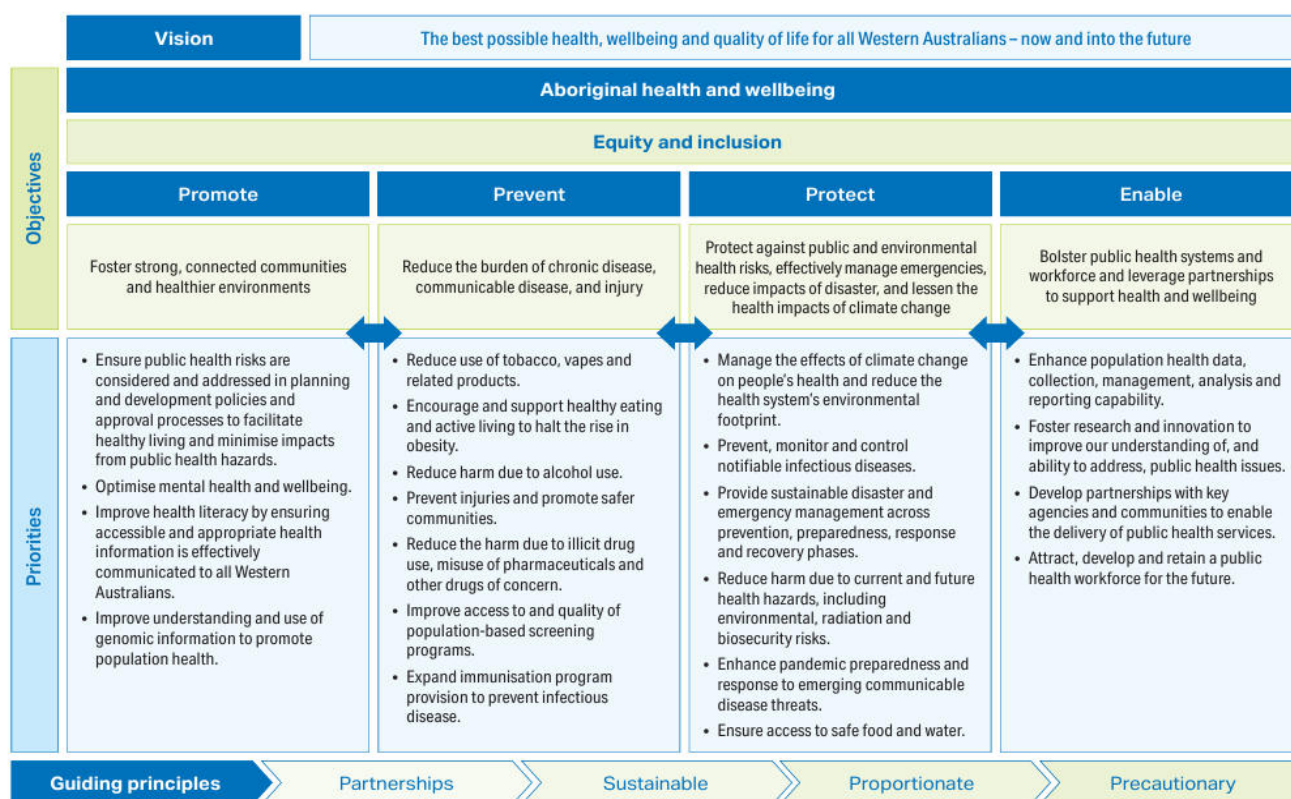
Vision

The best possible health, wellbeing and quality of life for all Western Australians – now and into the future

Objectives

Aboriginal health and wellbeing

Equity and inclusion

Promote

Prevent

Protect

Enable

Foster strong, connected communities and healthier environments

Reduce the burden of chronic disease, communicable disease, and injury

Protect against public and environmental health risks, effectively manage emergencies, reduce impacts of disaster, and lessen the health impacts of climate change

Bolster public health systems and workforce and leverage partnerships to support health and wellbeing

Priorities

- Ensure public health risks are considered and addressed in planning and development policies and approval processes to facilitate healthy living and minimise impacts from public health hazards.
- Optimise mental health and wellbeing.
- Improve health literacy by ensuring accessible and appropriate health information is effectively communicated to all Western Australians.
- Improve understanding and use of genomic information to promote population health.

- Reduce use of tobacco, vapes and related products.
- Encourage and support healthy eating and active living to halt the rise in obesity.
- Reduce harm due to alcohol use.
- Prevent injuries and promote safer communities.
- Reduce the harm due to illicit drug use, misuse of pharmaceuticals and other drugs of concern.
- Improve access to and quality of population-based screening programs.
- Expand immunisation program provision to prevent infectious disease.

- Manage the effects of climate change on people's health and reduce the health system's environmental footprint.
- Prevent, monitor and control notifiable infectious diseases.
- Provide sustainable disaster and emergency management across prevention, preparedness, response and recovery phases.
- Reduce harm due to current and future health hazards, including environmental, radiation and biosecurity risks.
- Enhance pandemic preparedness and response to emerging communicable disease threats.
- Ensure access to safe food and water.

- Enhance population health data, collection, management, analysis and reporting capability.
- Foster research and innovation to improve our understanding of, and ability to address, public health issues.
- Develop partnerships with key agencies and communities to enable the delivery of public health services.
- Attract, develop and retain a public health workforce for the future.

Guiding principles

Partnerships

Sustainable

Proportionate

Precautionary